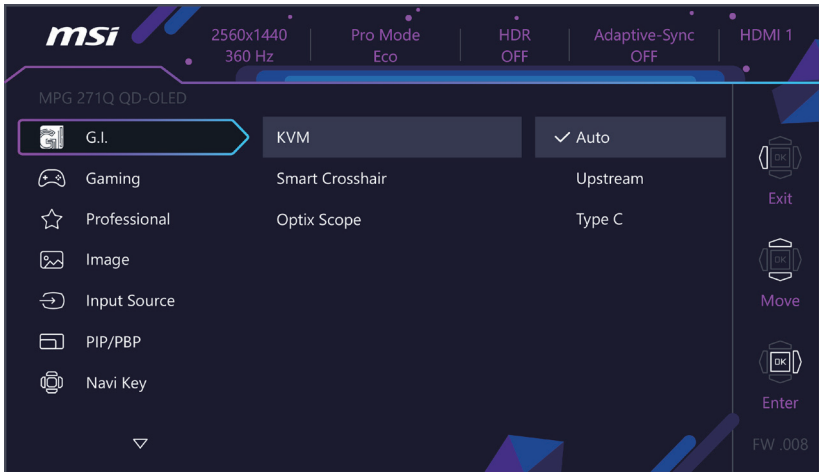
msi

2560x1440
360 Hz

Pro Mode
Eco

HDR
OFF

Adaptive-Sync
OFF

HDMI 1

MPG 271Q QD-OLED

G.I.
Gaming
Professional
Image
Input Source
PIP/PBP
Navi Key

KVM
Smart Crosshair
Optix Scope

✓ Auto
Upstream
Type C

OK
Exit
OK
Move
OK
Enter

FW .008